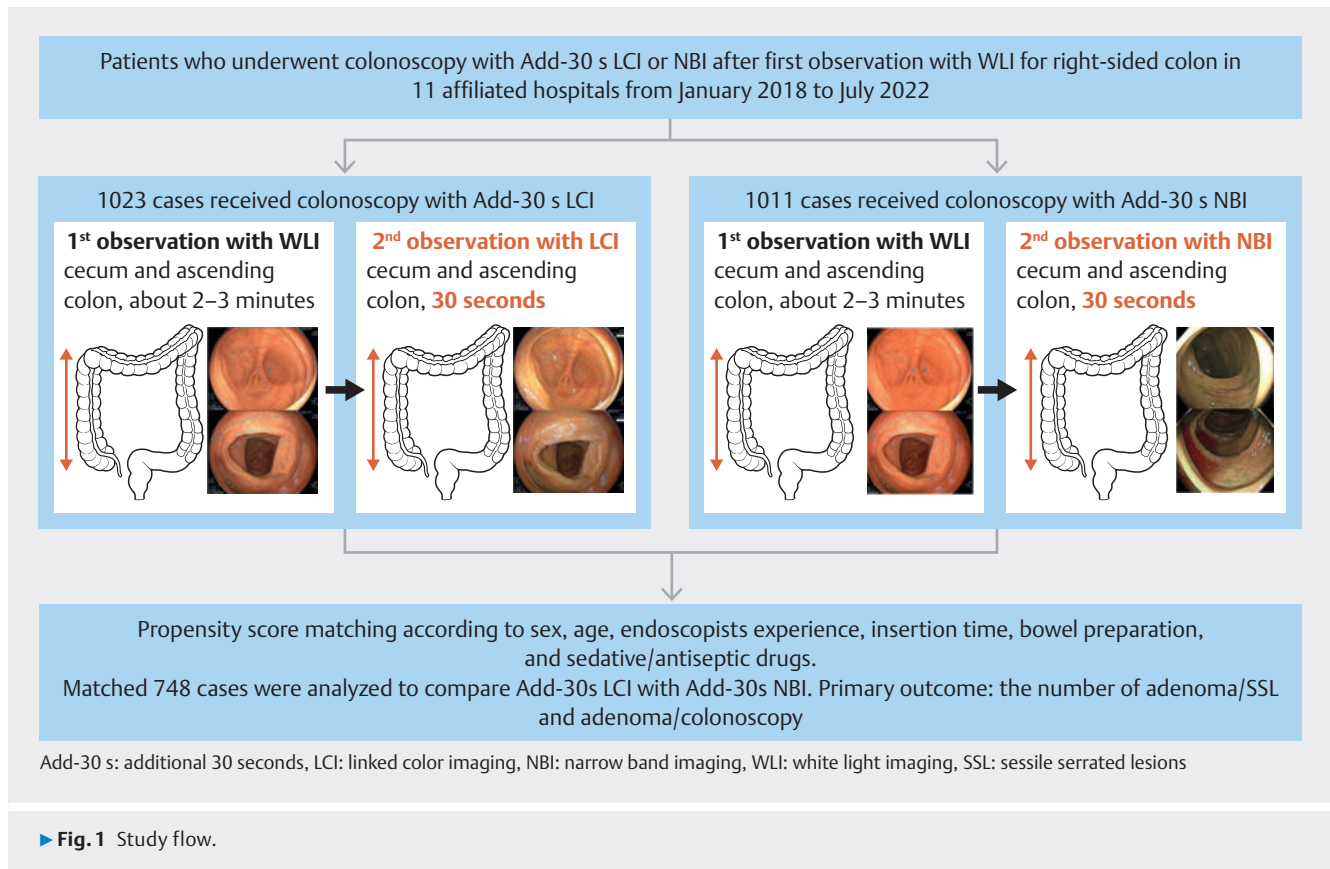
Patients who underwent colonoscopy with Add-30 s LCI or NBI after first observation with WLI for right-sided colon in 11 affiliated hospitals from January 2018 to July 2022

1023 cases received colonoscopy with Add-30 s LCI

1$^{st}$ observation with WLI
cecum and ascending colon, about 2–3 minutes

2$^{nd}$ observation with LCI
cecum and ascending colon, 30 seconds

1011 cases received colonoscopy with Add-30 s NBI

1$^{st}$ observation with WLI
cecum and ascending colon, about 2–3 minutes

2$^{nd}$ observation with NBI
cecum and ascending colon, 30 seconds

Propensity score matching according to sex, age, endoscopists experience, insertion time, bowel preparation, and sedative/antiseptic drugs.
Matched 748 cases were analyzed to compare Add-30s LCI with Add-30s NBI. Primary outcome: the number of adenoma/SSL and adenoma/colonoscopy

Add-30 s: additional 30 seconds, LCI: linked color imaging, NBI: narrow band imaging, WLI: white light imaging, SSL: sessile serrated lesions

▶ Fig. 1 Study flow.